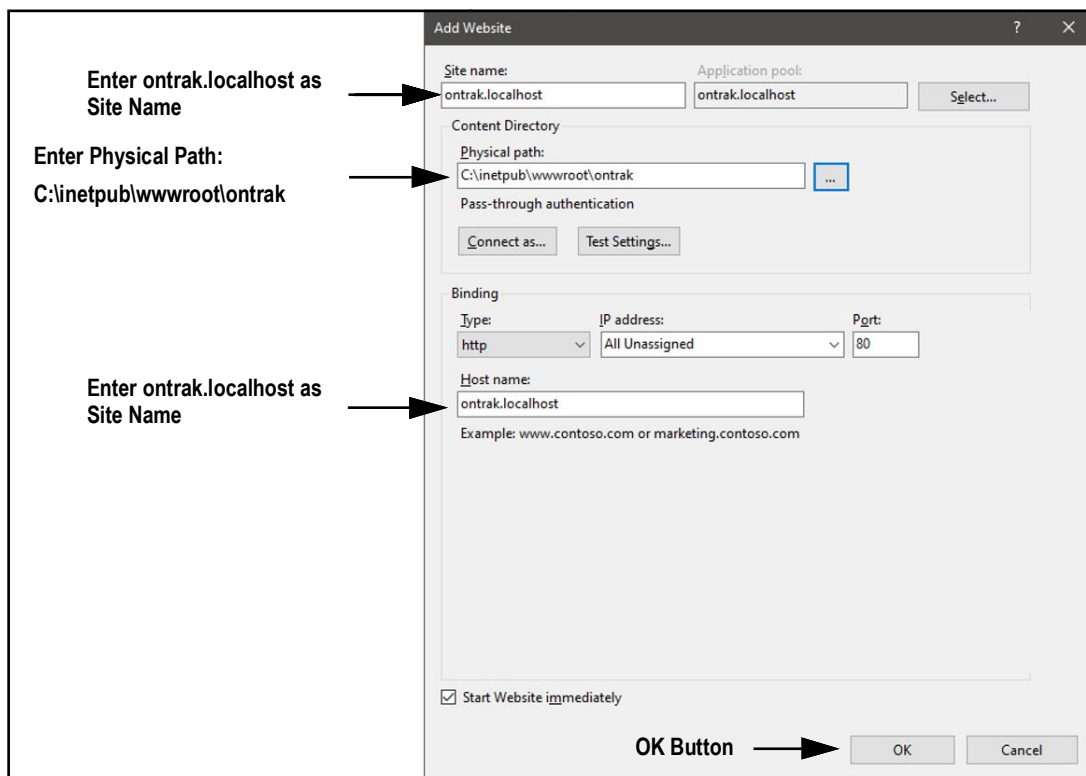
Add Website

?

Enter ontrak.localhost as Site Name

Site name:

ontrak.localhost

Application pool:

ontrak.localhost

Select...

Content Directory

Enter Physical Path:

C:\inetpub\wwwroot\ontrak

Physical path:

C:\inetpub\wwwroot\ontrak

...

Pass-through authentication

Connect as...

Test Settings...

Binding

Type:

http

IP address:

All Unassigned

Port:

80

Enter ontrak.localhost as Site Name

Host name:

ontrak.localhost

Example: www.contoso.com or marketing.contoso.com

☑ Start Website immediately

OK Button

OK

Cancel